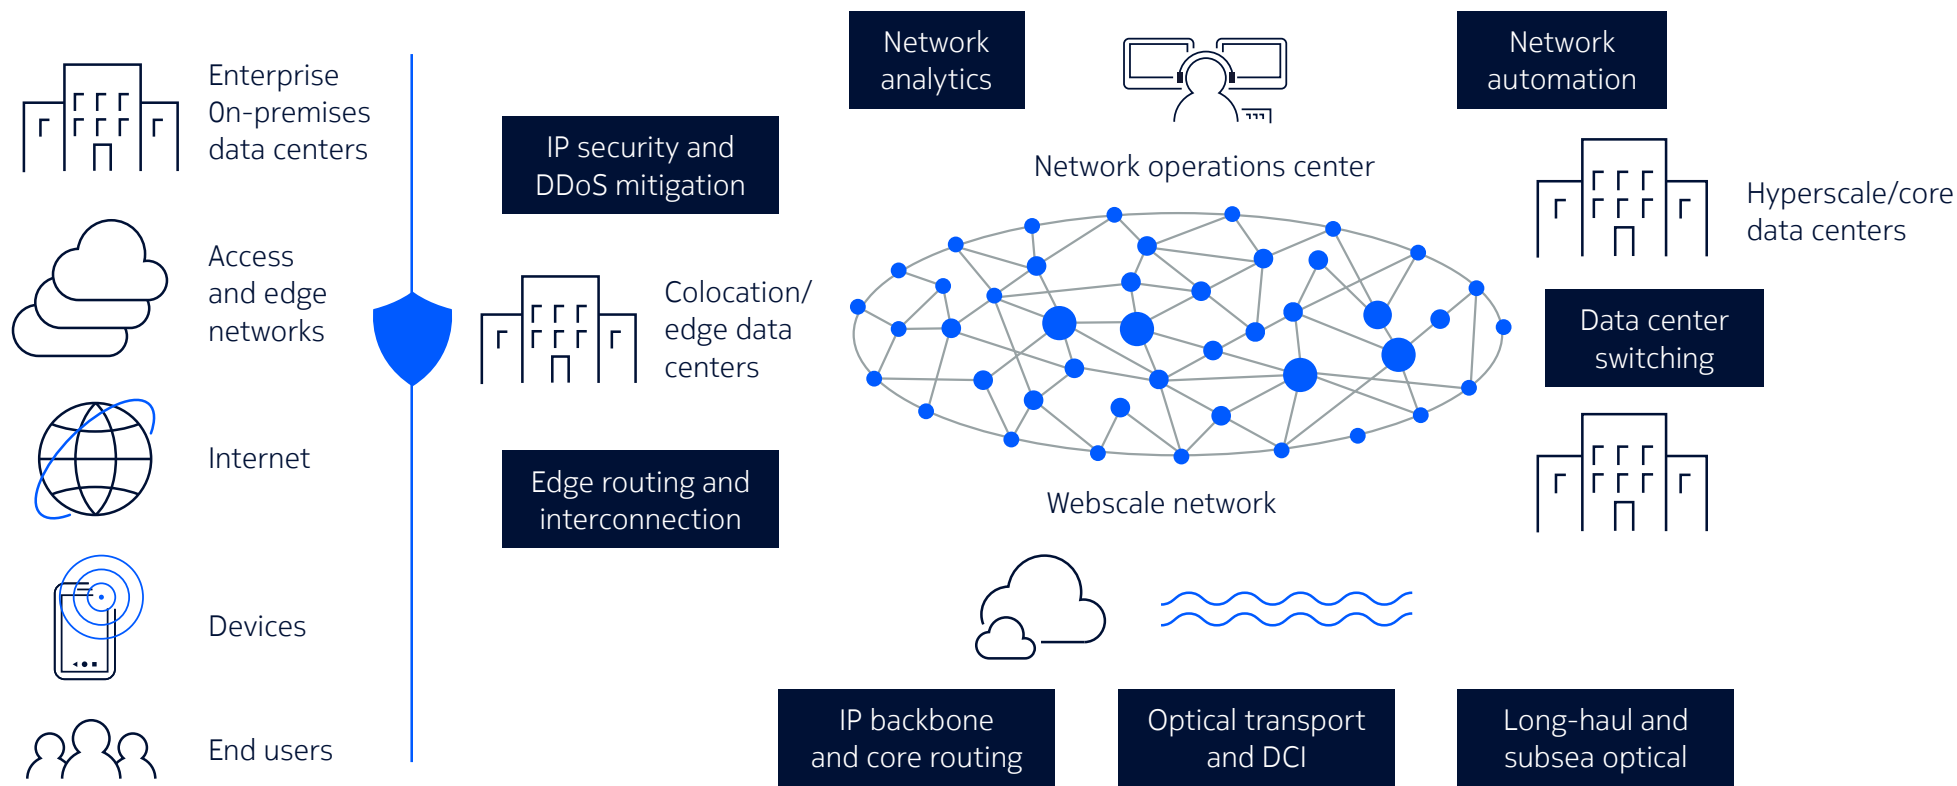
Enterprise On-premises data centers

Access and edge networks

Internet

Devices

End users

IP security and DDoS mitigation

Colocation/ edge data centers

Edge routing and interconnection

Network analytics

Network automation

Network operations center

Hyperscale/core data centers

Data center switching

Webscale network

IP backbone and core routing

Optical transport and DCI

Long-haul and subsea optical